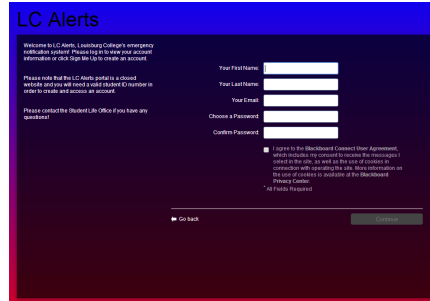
LC Alerts

Welcome to LC Alerts, Louisburg College's emergency notification system! Please log in to view your account information or click Sign Me Up to create an account.

Please note that the LC Alerts portal is a closed website and you will need a valid student ID number in order to create and access an account.

Please contact the Student Life Office if you have any questions!

Your First Name

Your Last Name

Your Email

Choose a Password

Confirm Password

I agree to the Blackboard Connect User Agreement, which includes my consent to receive the messages I select in the site, as well as the use of cookies in connection with operating the site. More information on the use of cookies is available at the Blackboard Privacy Center.

* All Fields Required

Go back

Continue